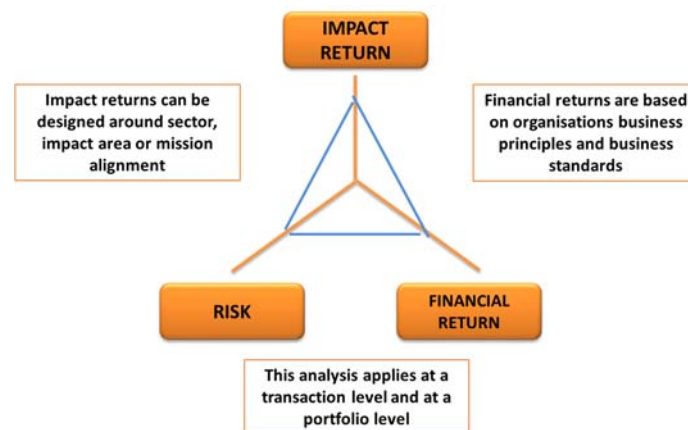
IMPACT RETURN

Impact returns can be designed around sector, impact area or mission alignment

Financial returns are based on organisations business principles and business standards

RISK

FINANCIAL RETURN

This analysis applies at a transaction level and at a portfolio level